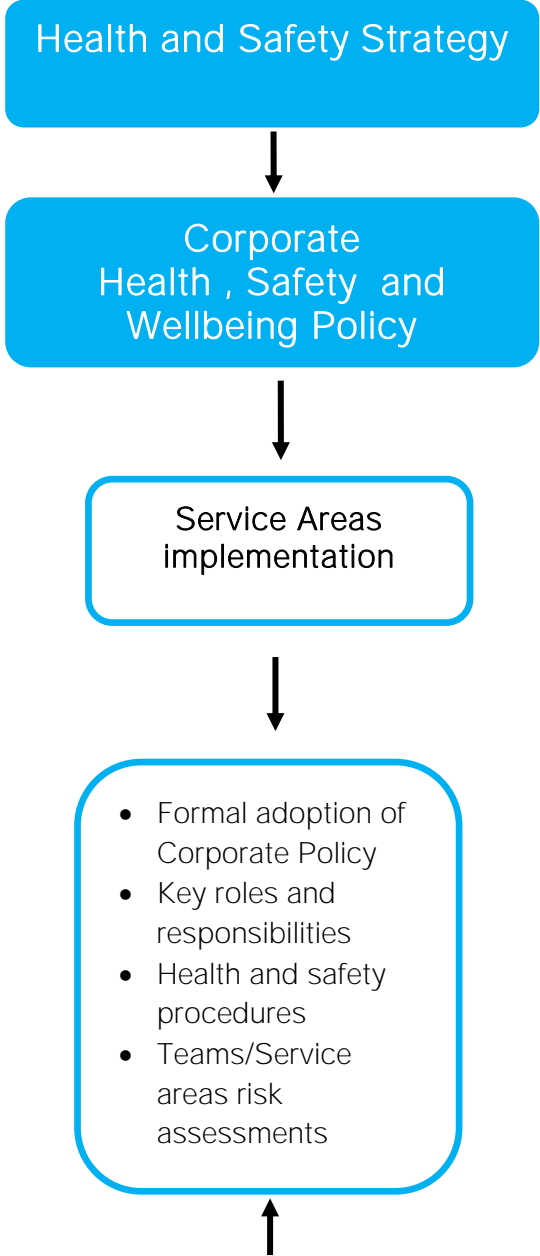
Health and Safety Strategy

Corporate Health , Safety and Wellbeing Policy

Service Areas implementation

- Formal adoption of Corporate Policy
- Key roles and responsibilities
- Health and safety procedures
- Teams/Service areas risk assessments